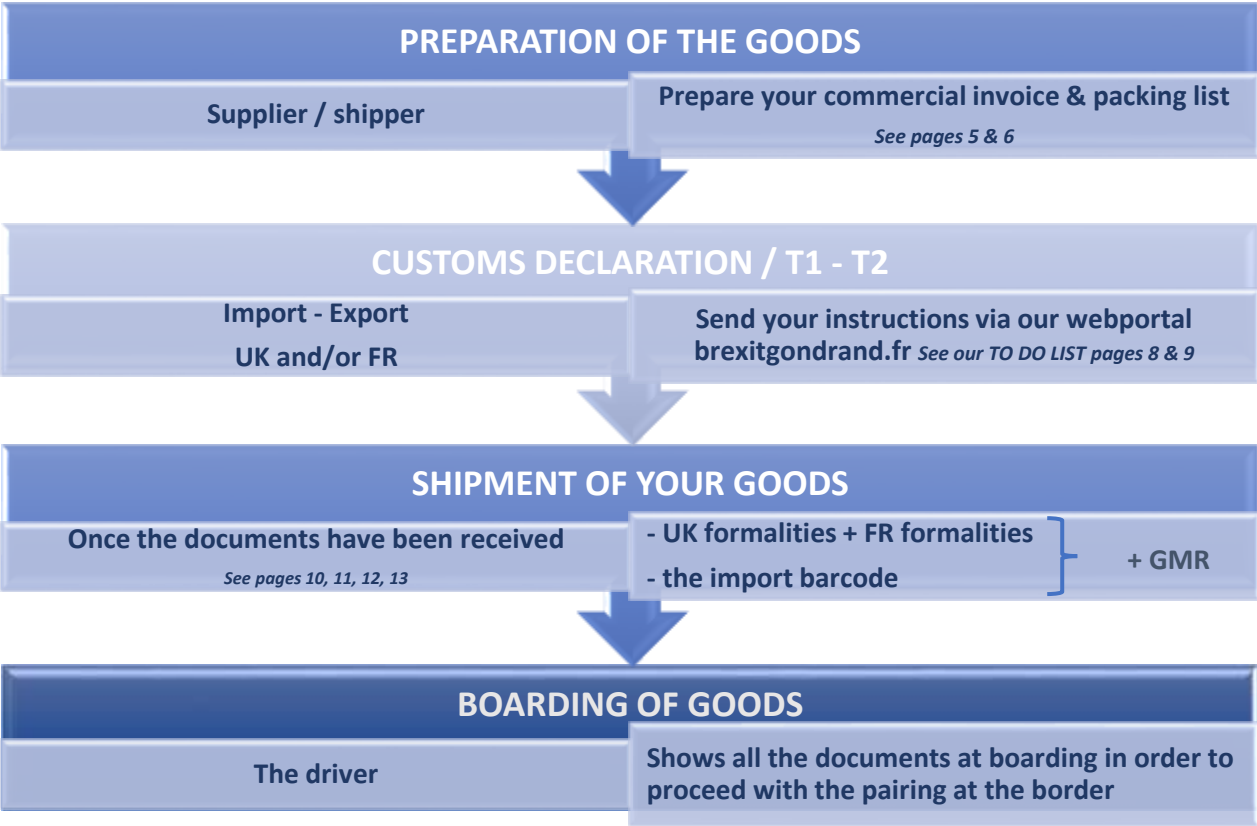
PREPARATION OF THE GOODS

Supplier / shipper

Prepare your commercial invoice & packing list
See pages 5 & 6

CUSTOMS DECLARATION / T1 - T2

Import - Export
UK and/or FR

Send your instructions via our webportal brexitgondrand.fr See our TO DO LIST pages 8 & 9

SHIPMENT OF YOUR GOODS

Once the documents have been received
See pages 10, 11, 12, 13

- UK formalities + FR formalities
- the import barcode

+ GMR

BOARDING OF GOODS

The driver

Shows all the documents at boarding in order to proceed with the pairing at the border